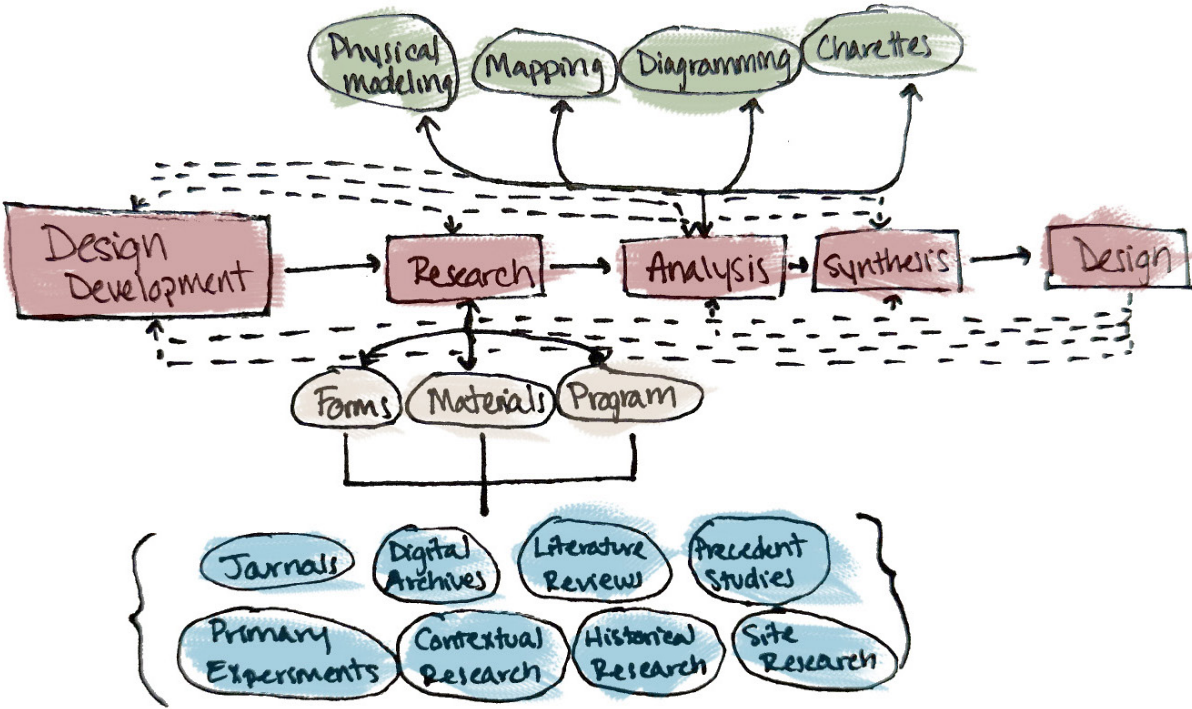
Physical modeling

Mapping

Diagramming

Charettes

Design Development

Research

Analysis

Synthesis

Design

Forms

Materials

Program

Journals

Digital Archives

Literature Reviews

Precedent Studies

Primary Experiments

Contextual Research

Historical Research

Site Research